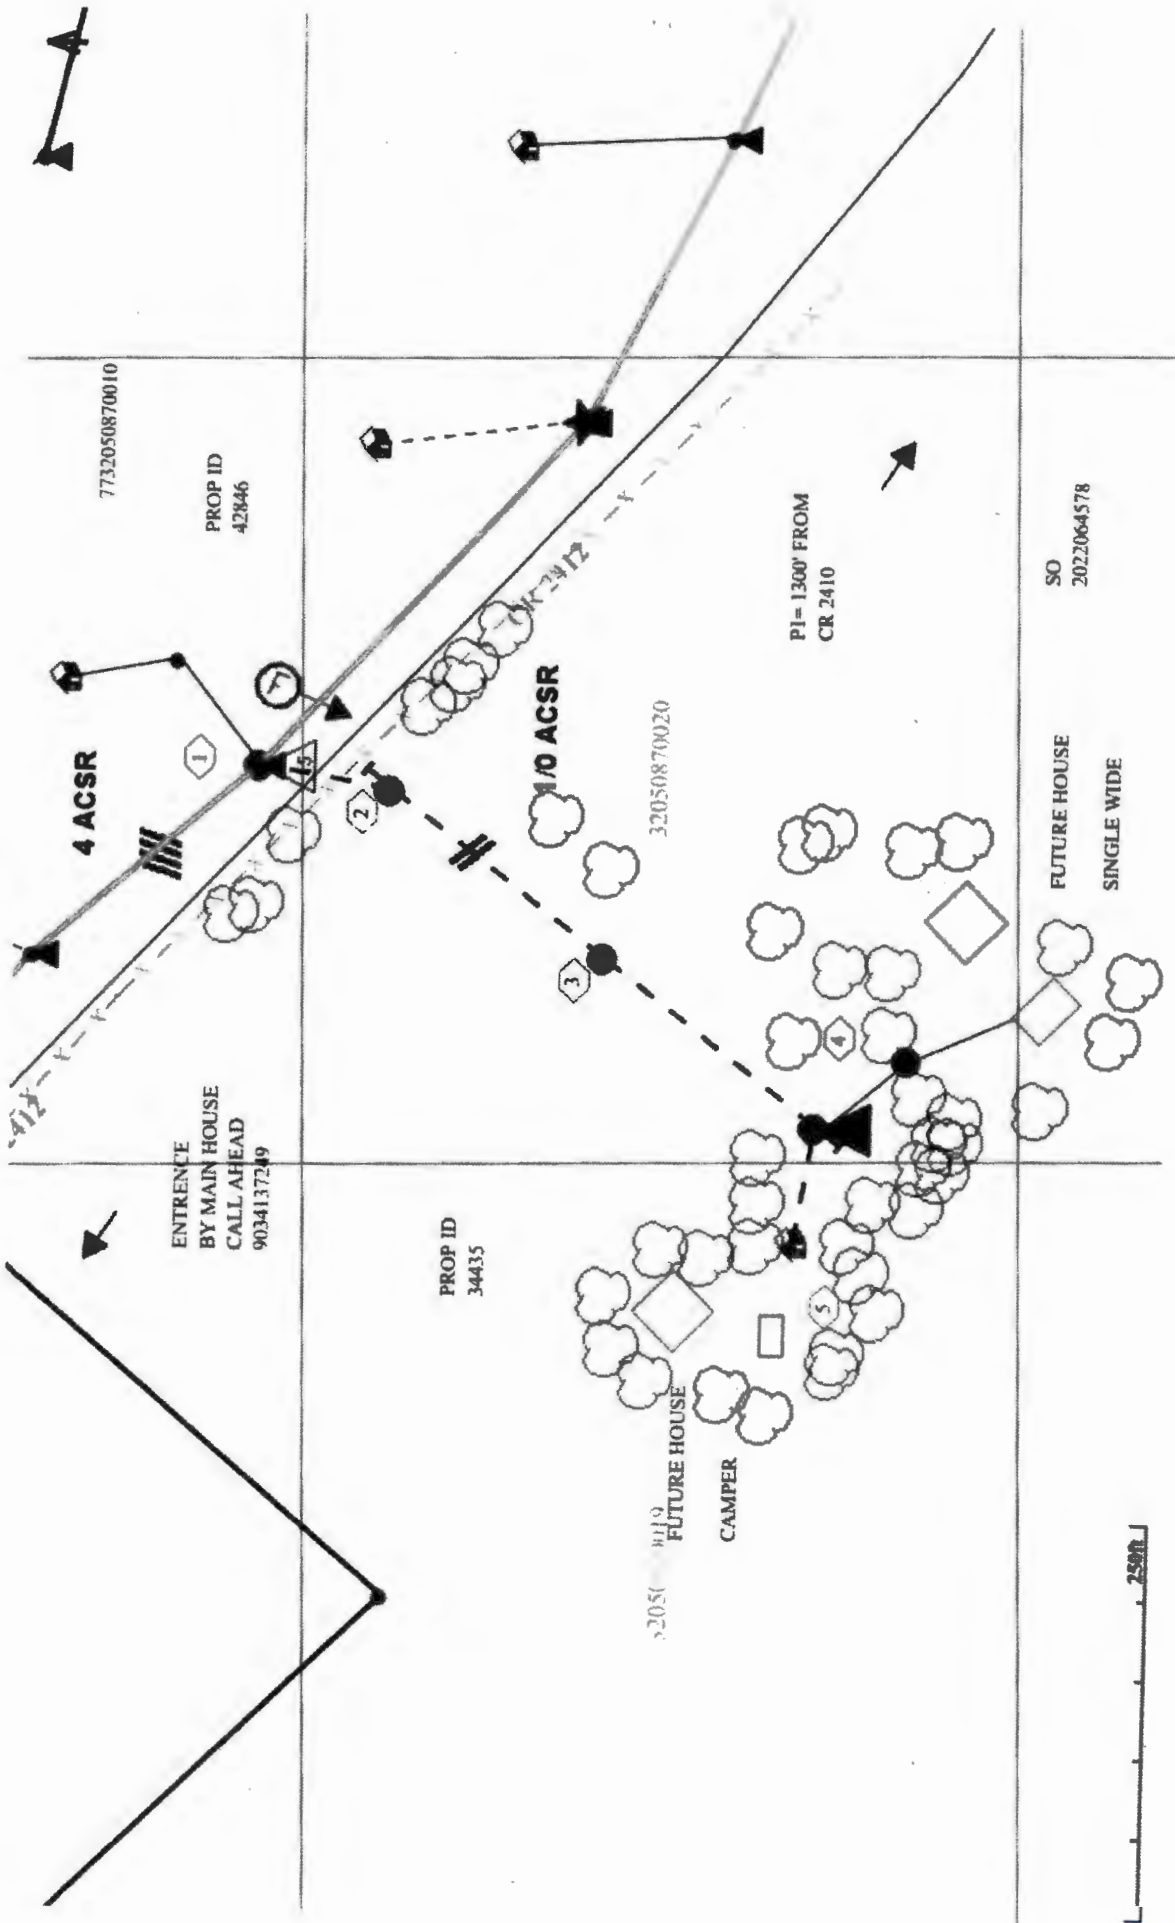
7732050870010

PROP ID
42846

PI= 1300' FROM
CR 2410

SO
2022064578

4 ACSR

1/0 ACSR

CR 2412

3205087O020

FUTURE HOUSE
SINGLE WIDE

ENTRENCE
BY MAIN HOUSE
CALL AHEAD
9034137249

PROP ID
34435

FUTURE HOUSE
CAMPER

32050870019

1
2
3
4
5

250ft